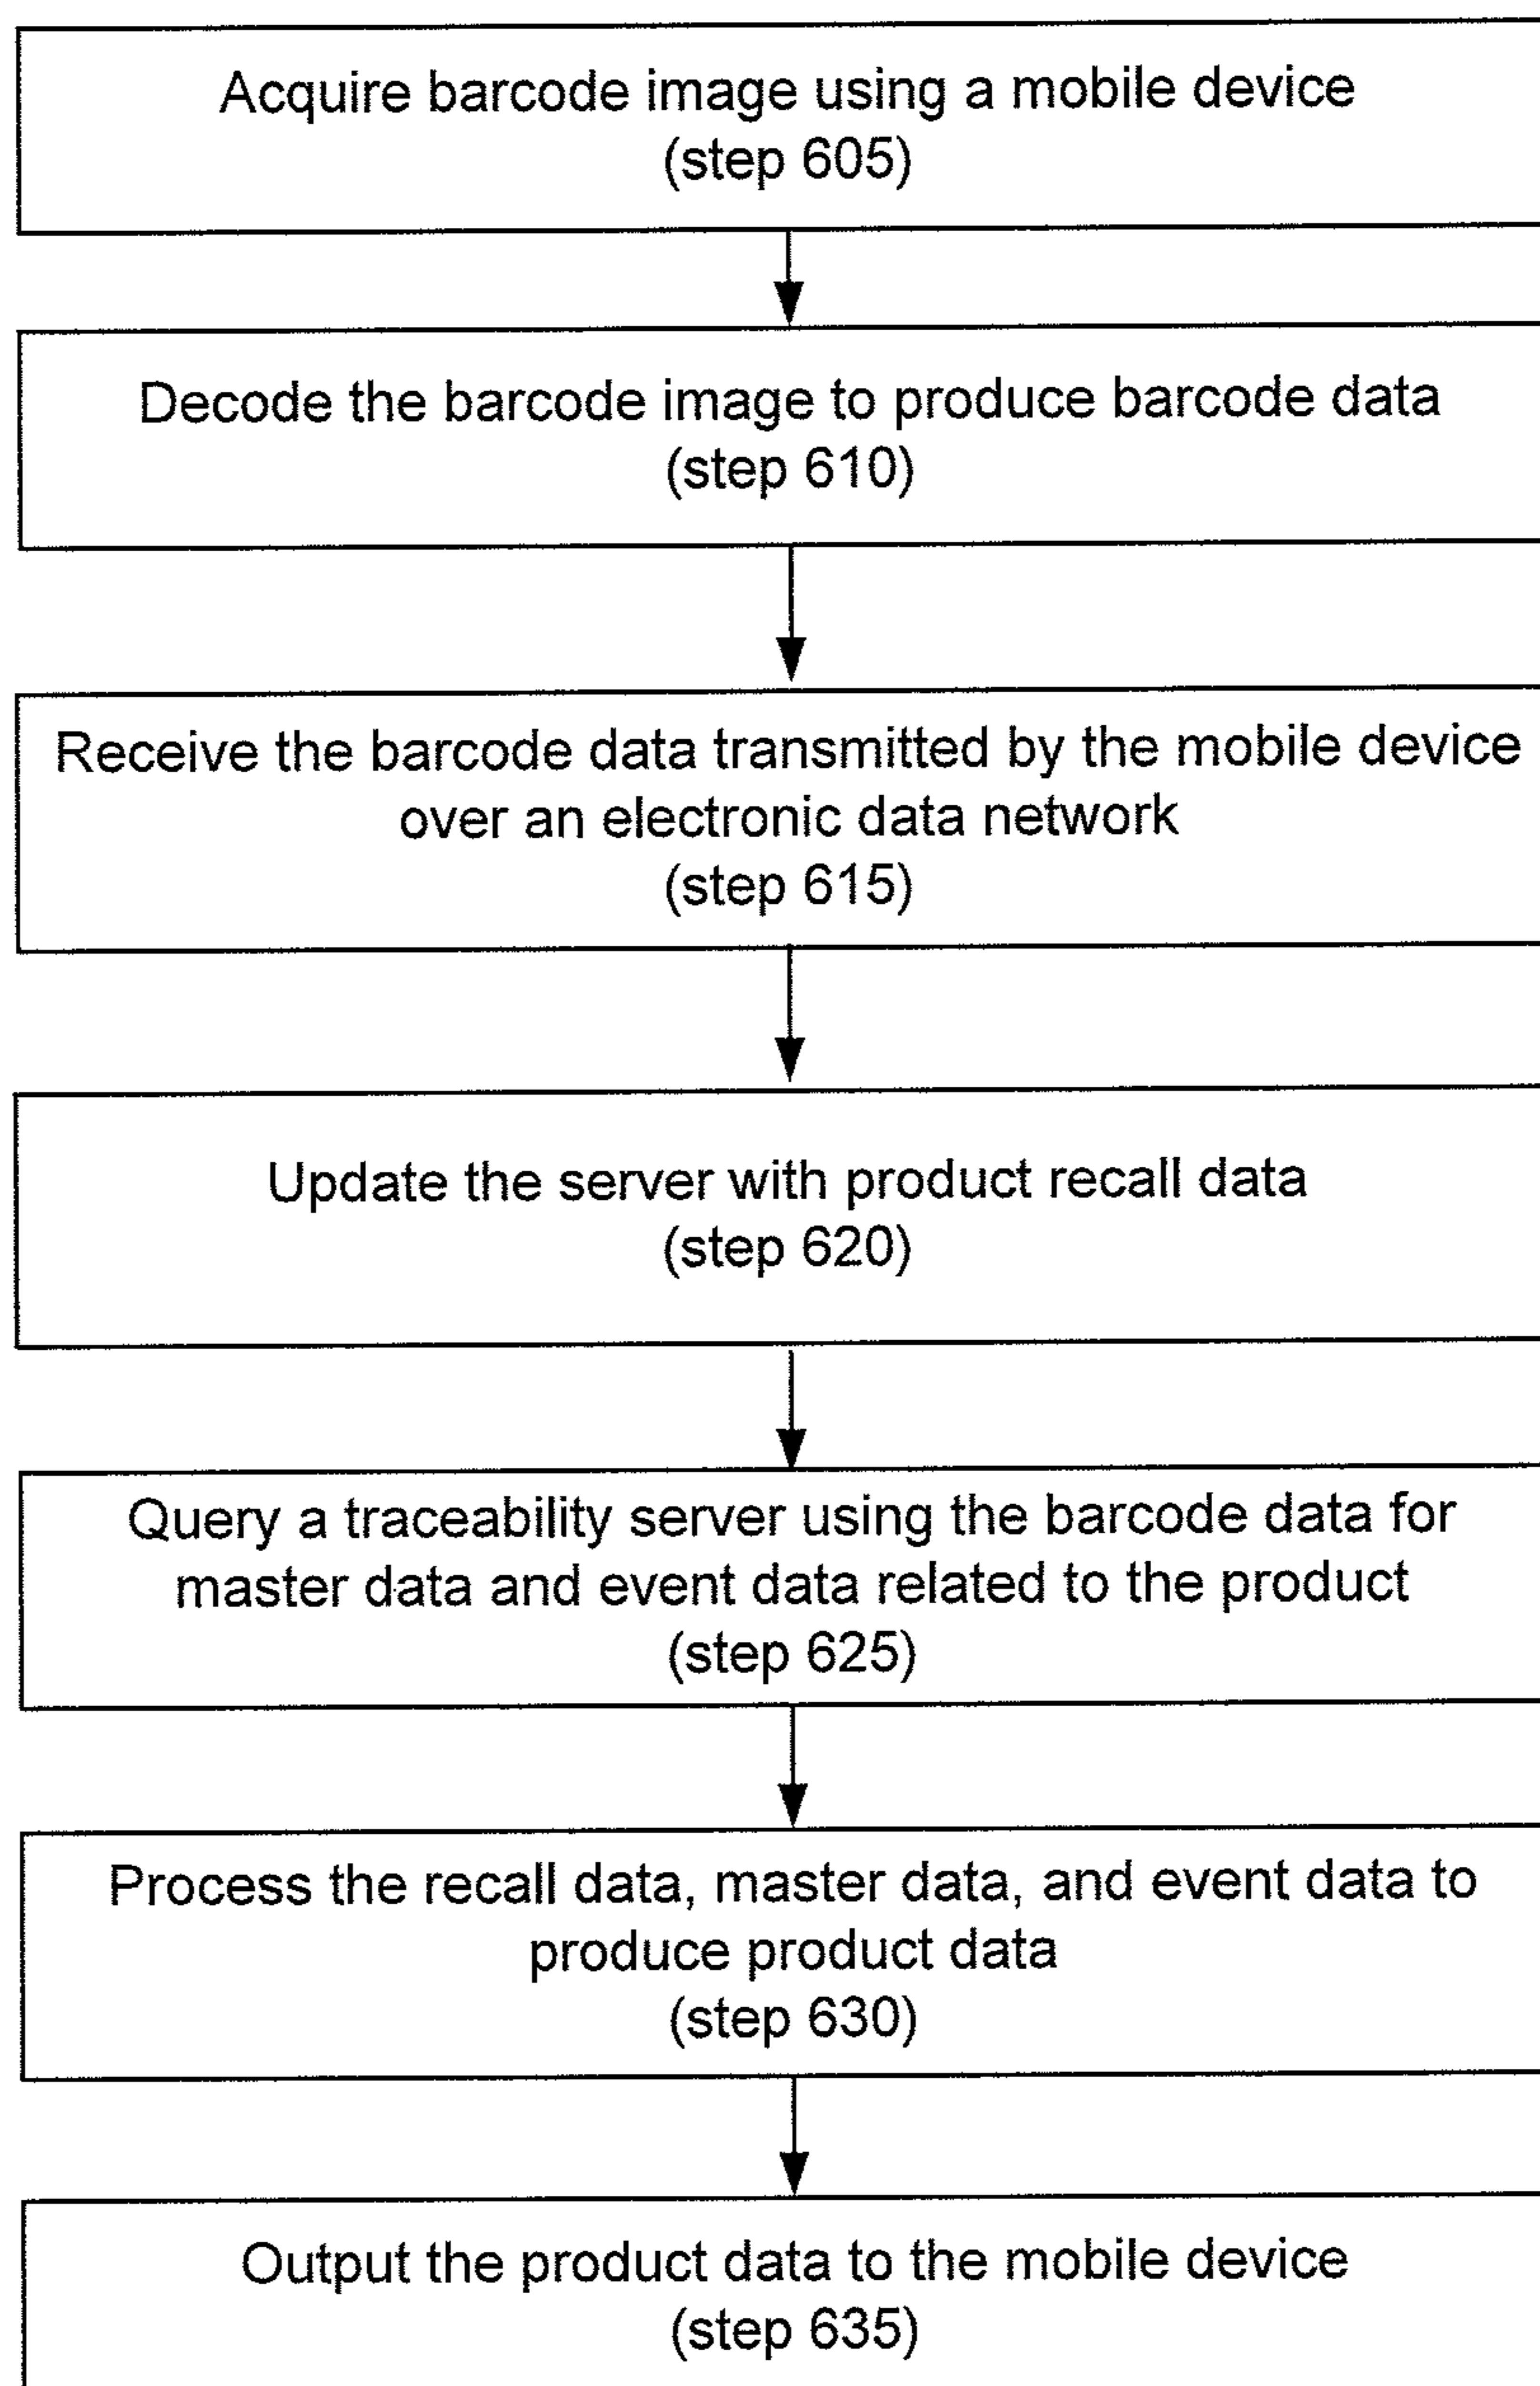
Acquire barcode image using a mobile device
(step 605)

Decode the barcode image to produce barcode data
(step 610)

Receive the barcode data transmitted by the mobile device over an electronic data network
(step 615)

Update the server with product recall data
(step 620)

Query a traceability server using the barcode data for master data and event data related to the product
(step 625)

Process the recall data, master data, and event data to produce product data
(step 630)

Output the product data to the mobile device
(step 635)